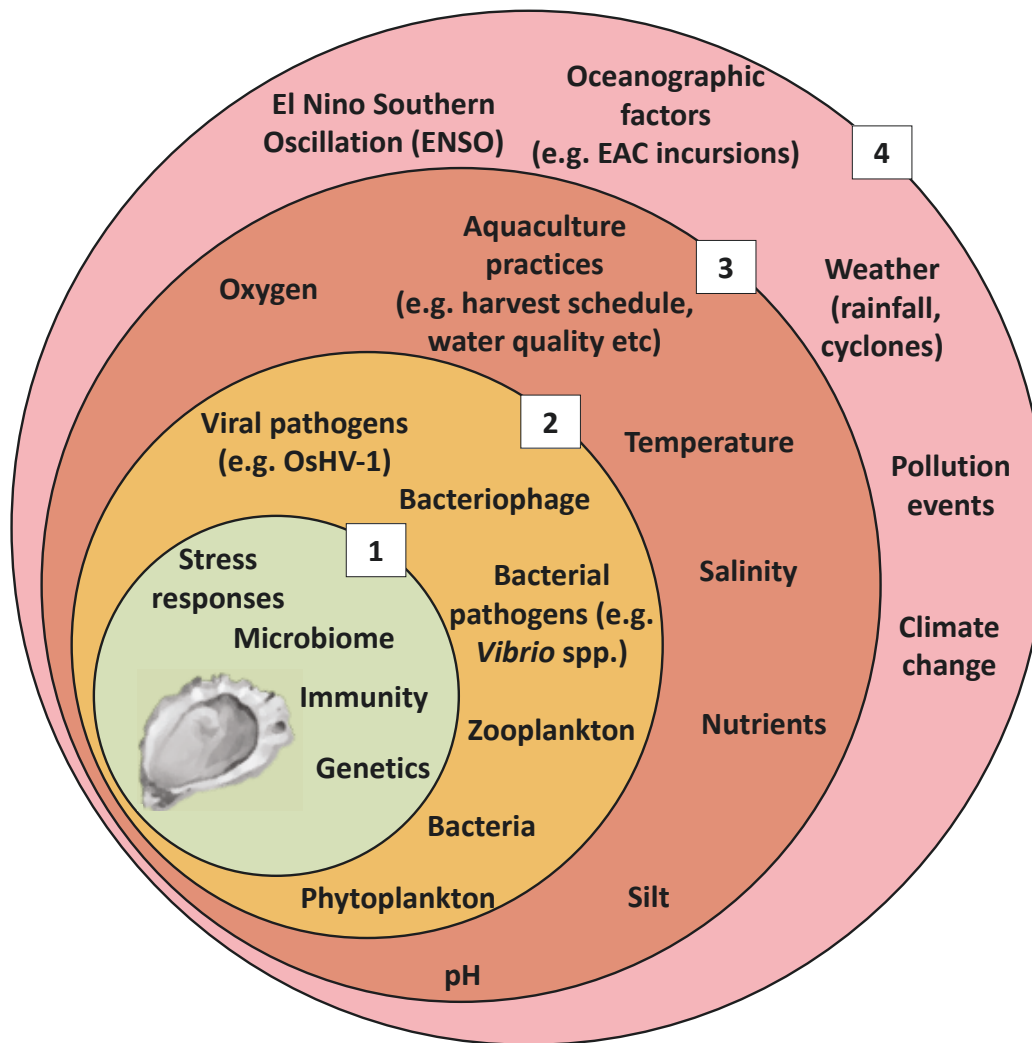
El Nino Southern Oscillation (ENSO)

Oceanographic factors (e.g. EAC incursions)

4

Weather (rainfall, cyclones)

Pollution events

Climate change

Oxygen

Aquaculture practices (e.g. harvest schedule, water quality etc)

3

Temperature

Salinity

Nutrients

Silt

pH

Viral pathogens (e.g. OsHV-1)

2

Bacteriophage

Bacterial pathogens (e.g. *Vibrio* spp.)

Zooplankton

Bacteria

Phytoplankton

Stress responses

1

Microbiome

Immunity

Genetics